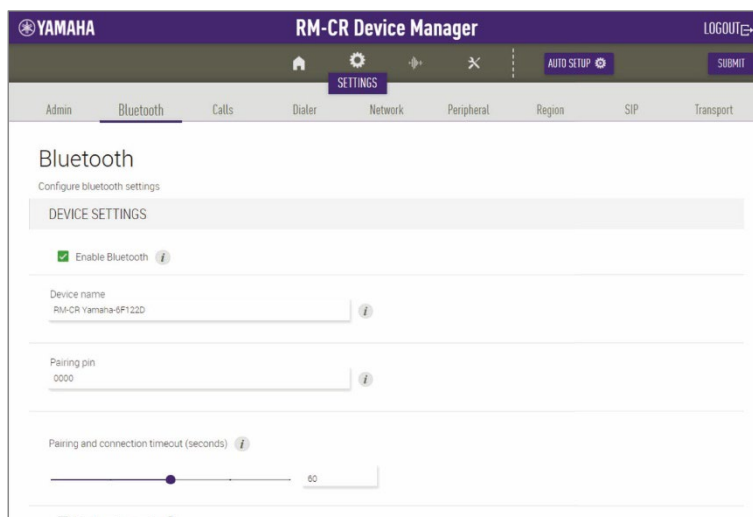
YAMAHA

RM-CR Device Manager

LOGOUT

SETTINGS

AUTO SETUP

SUBMIT

Admin Bluetooth Calls Dialer Network Peripheral Region SIP Transport

Bluetooth

Configure bluetooth settings

DEVICE SETTINGS

Enable Bluetooth

Device name

RM-CR Yamaha-6F122D

Pairing pin

0000

Pairing and connection timeout (seconds)

60